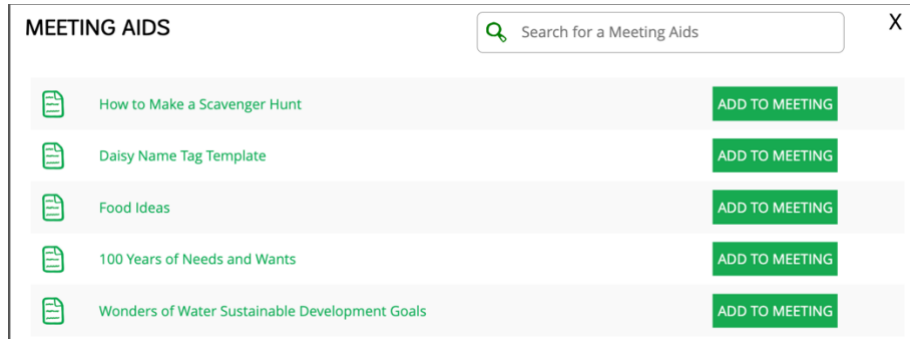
MEETING AIDS

Search for a Meeting Aids

X

How to Make a Scavenger Hunt
ADD TO MEETING

Daisy Name Tag Template
ADD TO MEETING

Food Ideas
ADD TO MEETING

100 Years of Needs and Wants
ADD TO MEETING

Wonders of Water Sustainable Development Goals
ADD TO MEETING